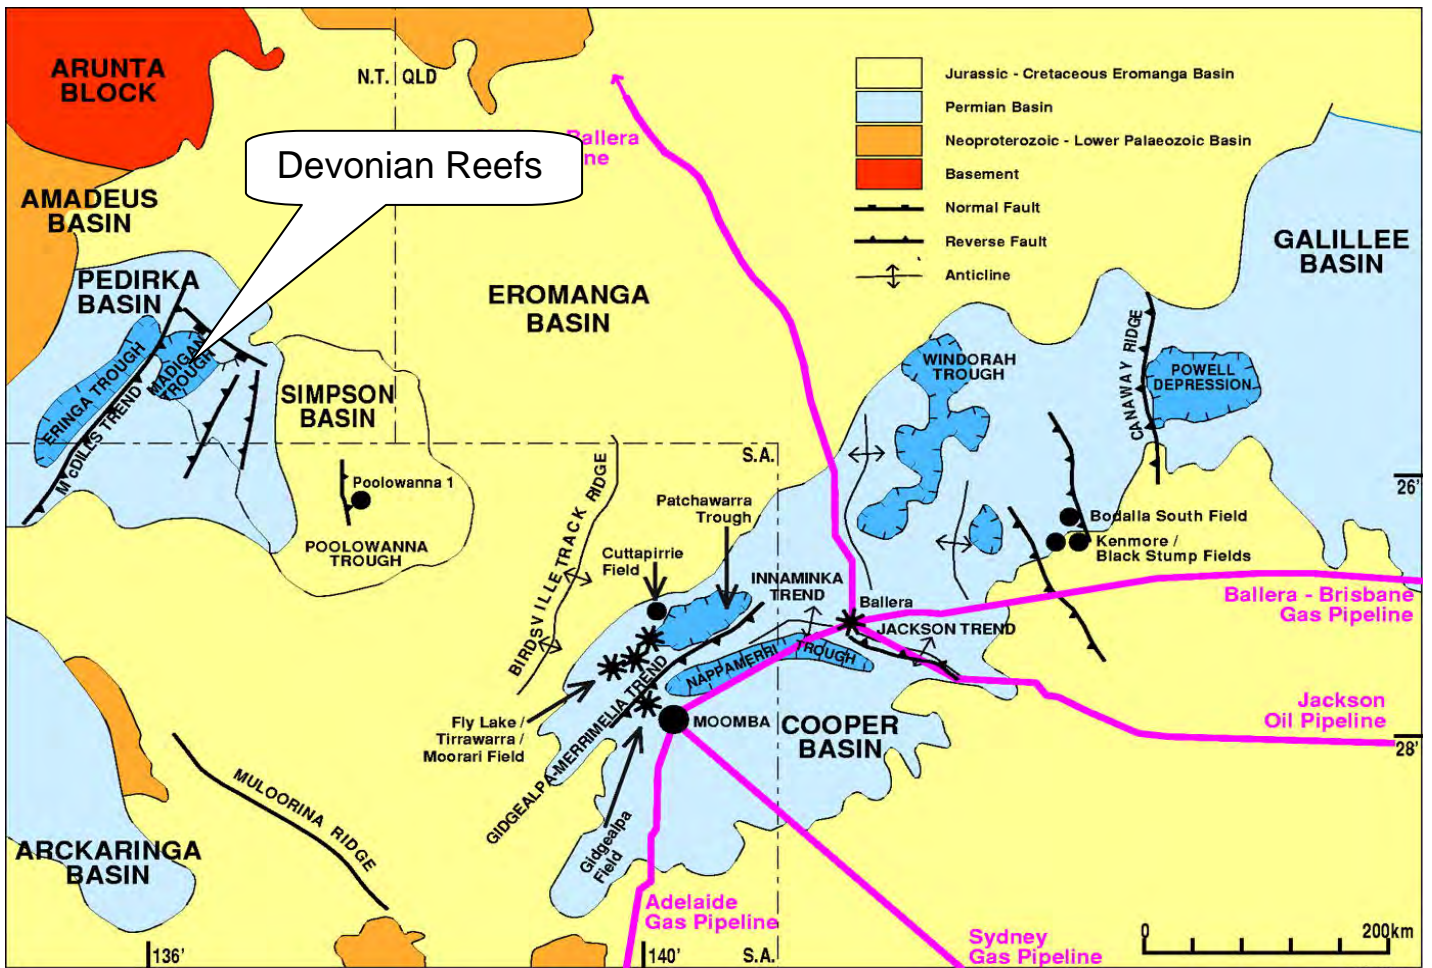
ARUNTA BLOCK

N.T. QLD

Devonian Reefs

Ballera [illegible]ne

Jurassic - Cretaceous Eromanga Basin
Permian Basin
Neoproterozoic - Lower Palaeozoic Basin
Basement
Normal Fault
Reverse Fault
Anticline

AMADEUS BASIN

PEDIRKA BASIN

ERINGA TROUGH

MADIGAN TROUGH

McDILLS TREND

SIMPSON BASIN

EROMANGA BASIN

GALILLEE BASIN

WINDORAH TROUGH

CANAWAY RIDGE

POWELL DEPRESSION

S.A.

26'

Poolowanna 1

POOLOWANNA TROUGH

BIRDSVILLE TRACK RIDGE

Patchawarra Trough

Cuttapirrie Field

INNAMINKA TREND

Ballera

JACKSON TREND

Bodalla South Field

Kenmore / Black Stump Fields

Ballera - Brisbane Gas Pipeline

NAPPAMERRI TROUGH

GIDGEALPA-MERRIMELIA TREND

Fly Lake / Tirrawarra / Moorari Field

MOOMBA

COOPER BASIN

Jackson Oil Pipeline

28'

MULOORINA RIDGE

ARCKARINGA BASIN

Gidgealpa Field

Adelaide Gas Pipeline

Sydney Gas Pipeline

136'

140'

S.A.

0

200km